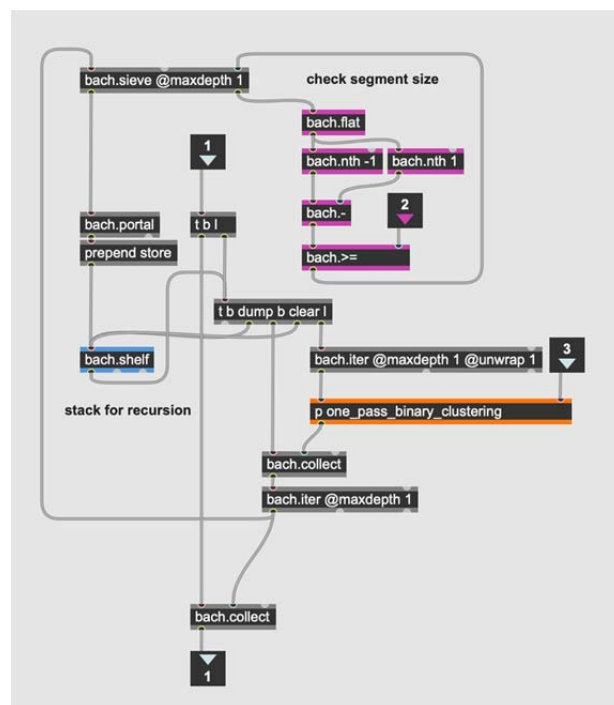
bach.sieve @maxdepth 1

check segment size

bach.flat

bach.nth -1

bach.nth 1

1

bach.-

2

bach.portal

t b l

prepend store

bach.>=

t b dump b clear l

bach.shelf

bach.iter @maxdepth 1 @unwrap 1

3

stack for recursion

p one_pass_binary_clustering

bach.collect

bach.iter @maxdepth 1

bach.collect

1